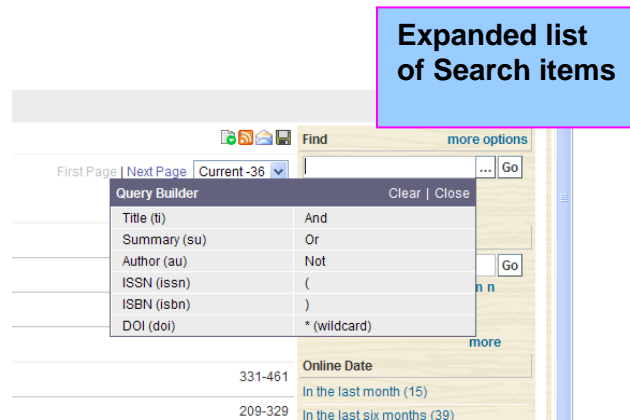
Expanded list of Search items

Find more options

... Go

First Page | Next Page Current -36

Query Builder Clear | Close

| Title (ti) | And |
|---|---|
| Summary (su) | Or |
| Author (au) | Not |
| ISSN (issn) | ( |
| ISBN (isbn) | ) |
| DOI (doi) | * (wildcard) |

Go

n n

more

Online Date

331-461

In the last month (15)

209-329

In the last six months (39)